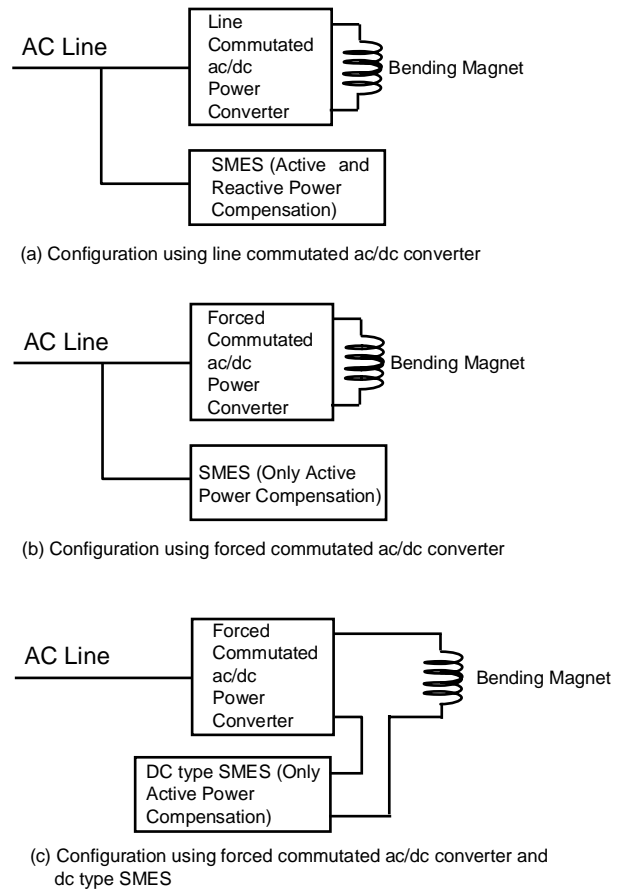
AC Line

Line Commutated ac/dc Power Converter

Bending Magnet

SMES (Active and Reactive Power Compensation)

(a) Configuration using line commutated ac/dc converter

AC Line

Forced Commutated ac/dc Power Converter

Bending Magnet

SMES (Only Active Power Compensation)

(b) Configuration using forced commutated ac/dc converter

AC Line

Forced Commutated ac/dc Power Converter

Bending Magnet

DC type SMES (Only Active Power Compensation)

(c) Configuration using forced commutated ac/dc converter and dc type SMES